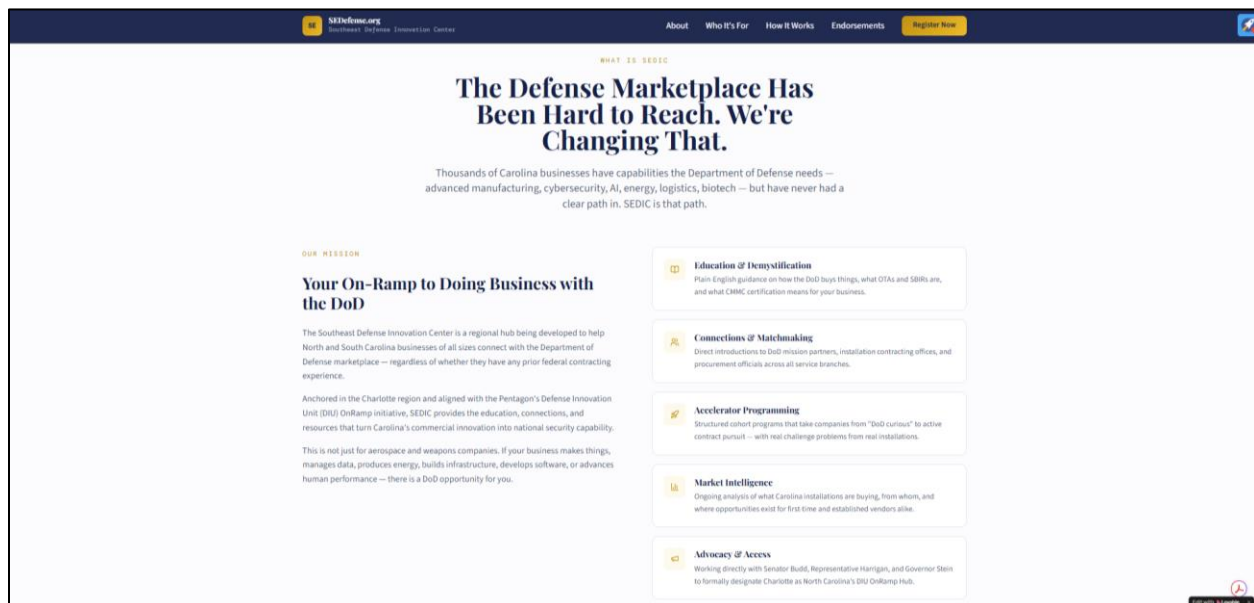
SE SEDefense.org
Southeast Defense Innovation Center

About Who It's For How It Works Endorsements Register Now

WHAT IS SEDIC

The Defense Marketplace Has Been Hard to Reach. We're Changing That.

Thousands of Carolina businesses have capabilities the Department of Defense needs — advanced manufacturing, cybersecurity, AI, energy, logistics, biotech — but have never had a clear path in. SEDIC is that path.

OUR MISSION

Your On-Ramp to Doing Business with the DoD

The Southeast Defense Innovation Center is a regional hub being developed to help North and South Carolina businesses of all sizes connect with the Department of Defense marketplace — regardless of whether they have any prior federal contracting experience.

Anchored in the Charlotte region and aligned with the Pentagon's Defense Innovation Unit (DIU) OnRamp initiative, SEDIC provides the education, connections, and resources that turn Carolina's commercial innovation into national security capability.

This is not just for aerospace and weapons companies. If your business makes things, manages data, produces energy, builds infrastructure, develops software, or advances human performance — there is a DoD opportunity for you.

Education & Demystification
Plain English guidance on how the DoD buys things, what OTAs and SBIRs are, and what CMMC certification means for your business.

Connections & Matchmaking
Direct introductions to DoD mission partners, installation contracting offices, and procurement officials across all service branches.

Accelerator Programming
Structured cohort programs that take companies from "DoD curious" to active contract pursuit — with real challenge problems from real installations.

Market Intelligence
Ongoing analysis of what Carolina installations are buying, from whom, and where opportunities exist for first-time and established vendors alike.

Advocacy & Access
Working directly with Senator Budd, Representative Harrigan, and Governor Stein to formally designate Charlotte as North Carolina's DIU OnRamp Hub.